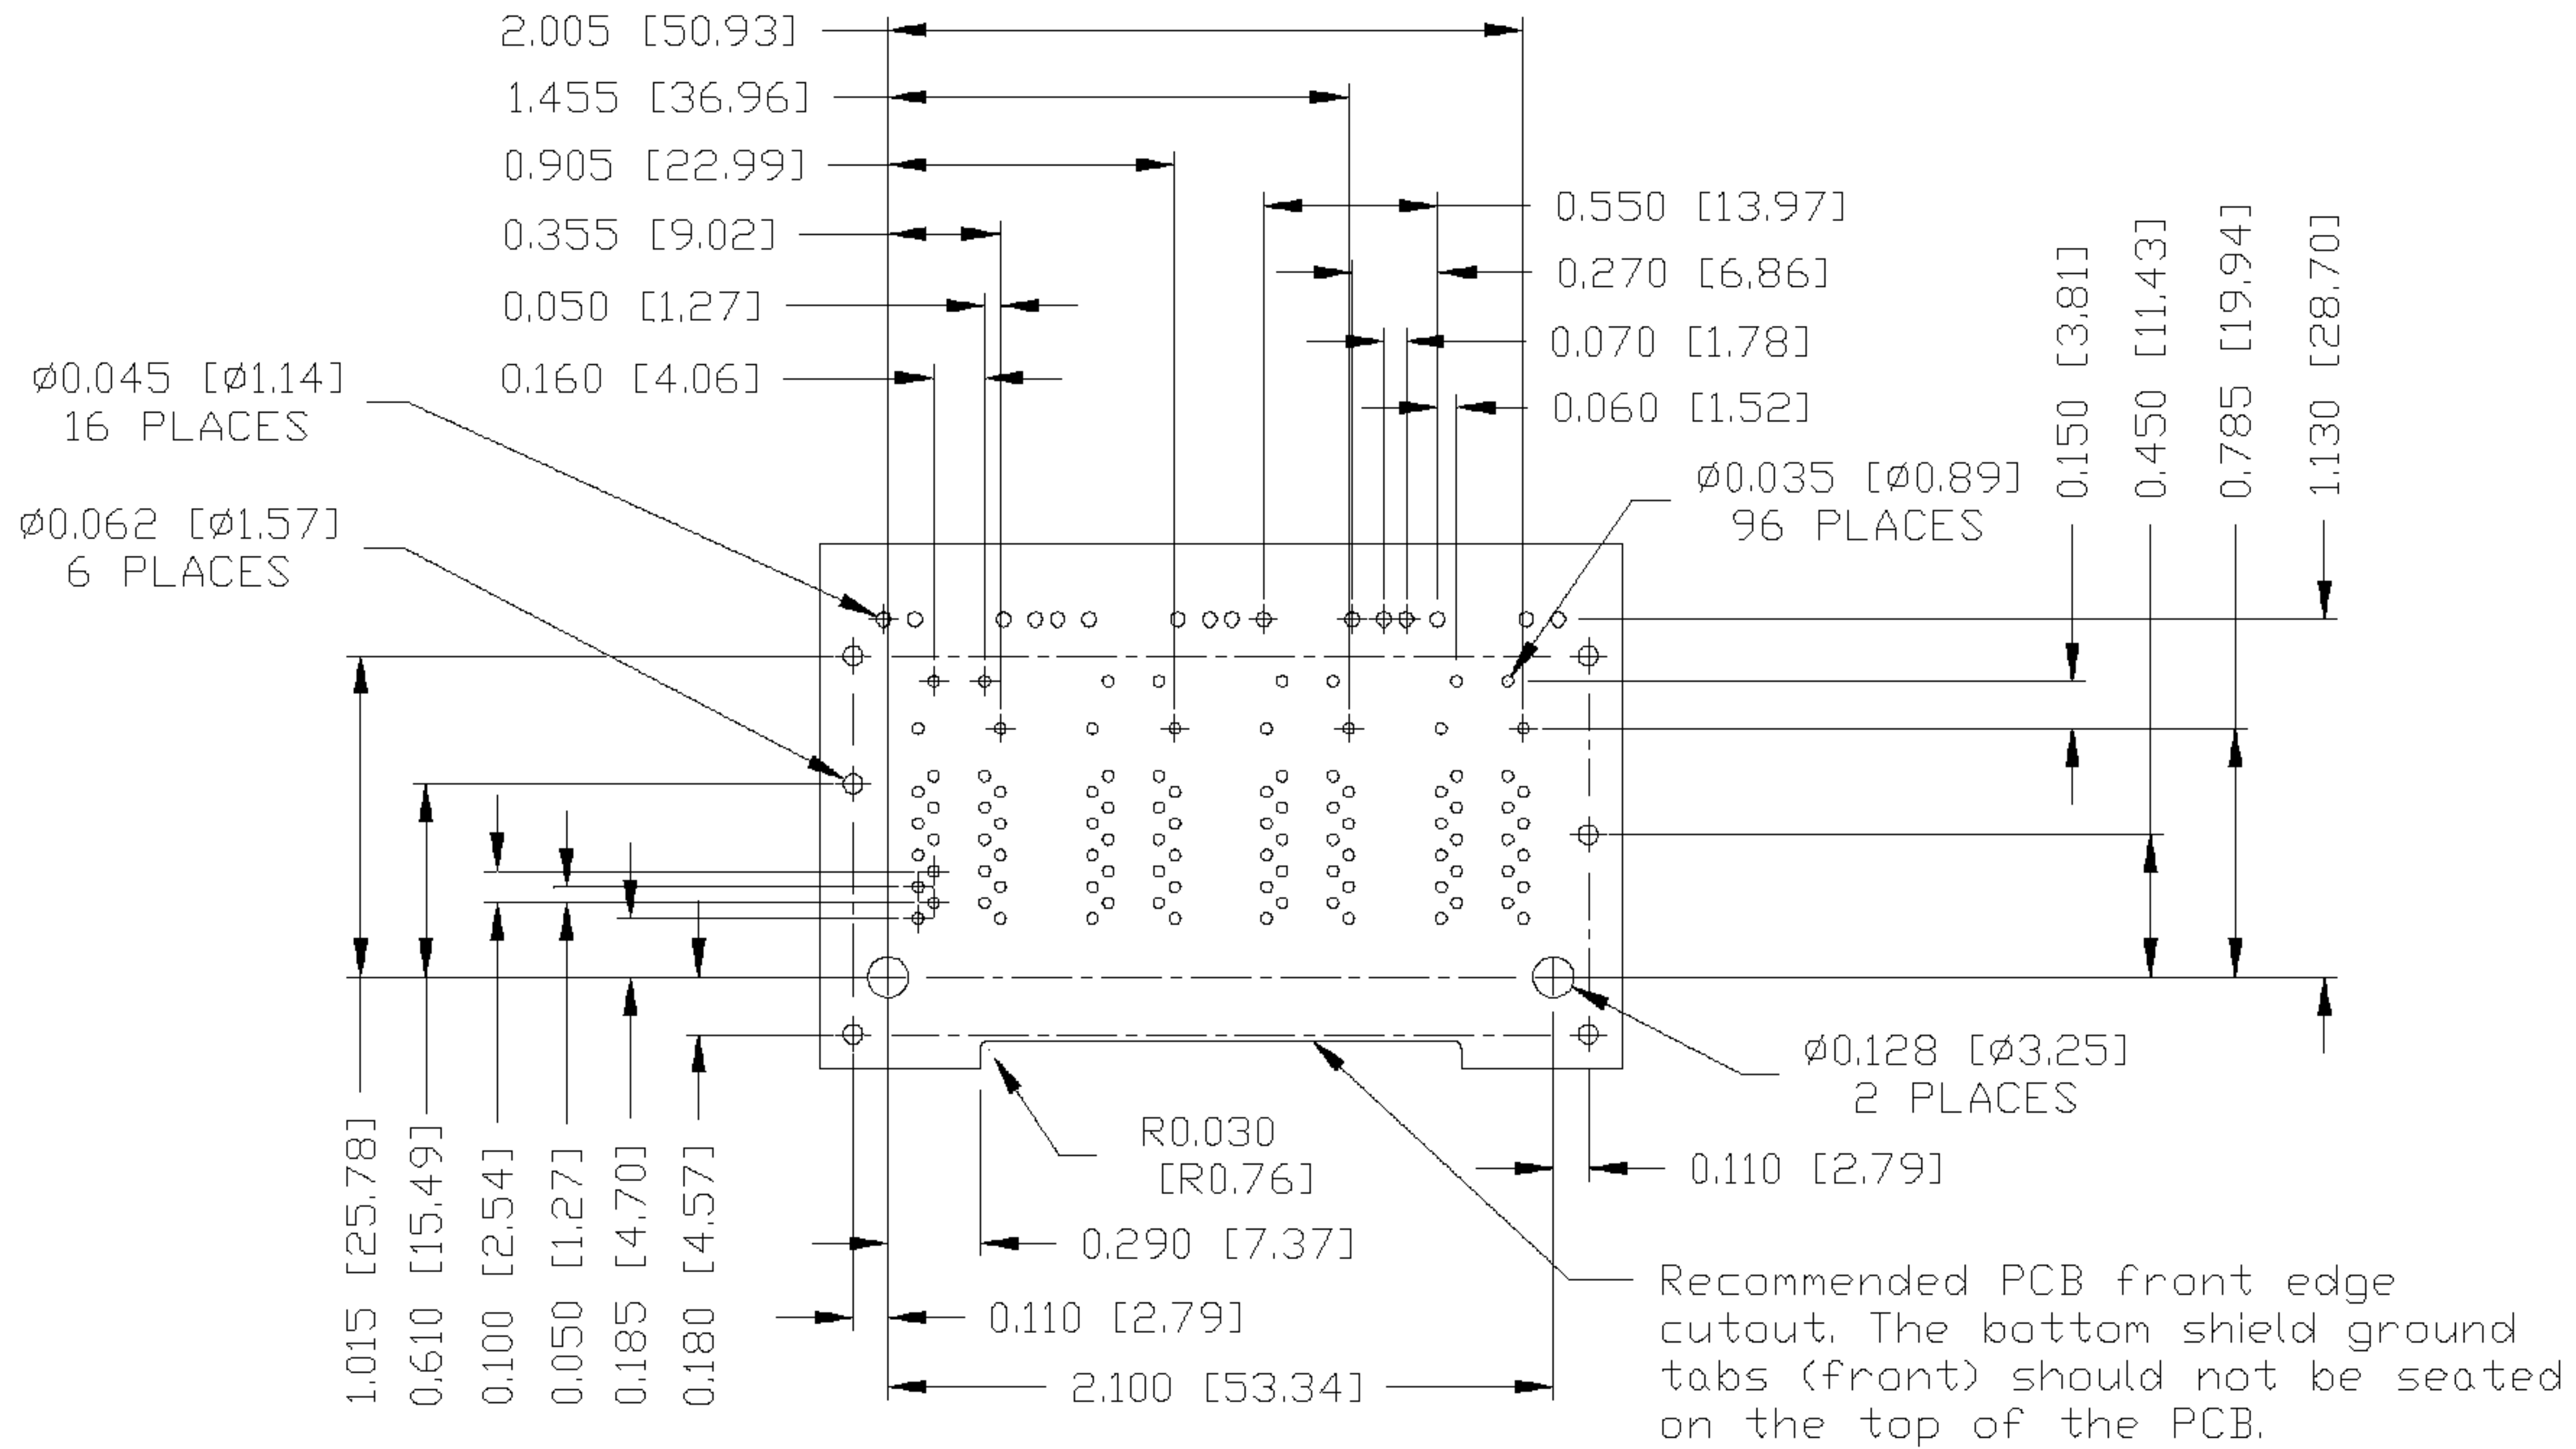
2.005 [50.93]
1.455 [36.96]
0.905 [22.99]
0.355 [9.02]
0.050 [1.27]
0.160 [4.06]
0.550 [13.97]
0.270 [6.86]
0.070 [1.78]
0.060 [1.52]
Ø0.045 [Ø1.14]
16 PLACES
Ø0.062 [Ø1.57]
6 PLACES
Ø0.035 [Ø0.89]
96 PLACES
0.150 [3.81]
0.450 [11.43]
0.785 [19.94]
1.130 [28.70]
Ø0.128 [Ø3.25]
2 PLACES
R0.030
[R0.76]
0.110 [2.79]
0.290 [7.37]
0.110 [2.79]
2.100 [53.34]
1.015 [25.78]
0.610 [15.49]
0.100 [2.54]
0.050 [1.27]
0.185 [4.70]
0.180 [4.57]
Recommended PCB front edge cutout. The bottom shield ground tabs (front) should not be seated on the top of the PCB.